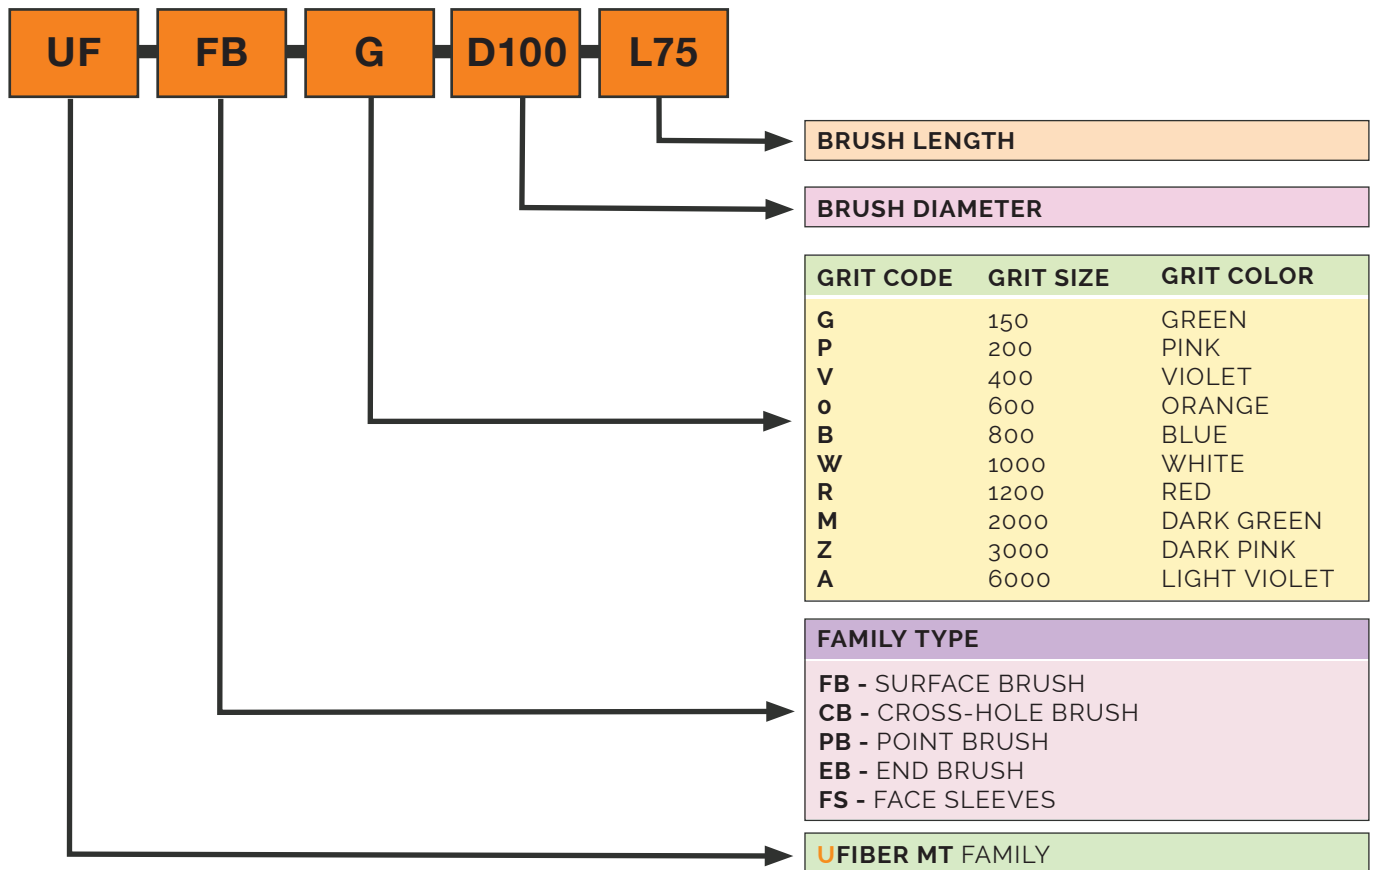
UF FB G D100 L75

BRUSH LENGTH

BRUSH DIAMETER

| GRIT CODE | GRIT SIZE | GRIT COLOR |
|---|---|---|
| G | 150 | GREEN |
| P | 200 | PINK |
| V | 400 | VIOLET |
| O | 600 | ORANGE |
| B | 800 | BLUE |
| W | 1000 | WHITE |
| R | 1200 | RED |
| M | 2000 | DARK GREEN |
| Z | 3000 | DARK PINK |
| A | 6000 | LIGHT VIOLET |

FAMILY TYPE

FB - SURFACE BRUSH
CB - CROSS-HOLE BRUSH
PB - POINT BRUSH
EB - END BRUSH
FS - FACE SLEEVES

UFIBER MT FAMILY